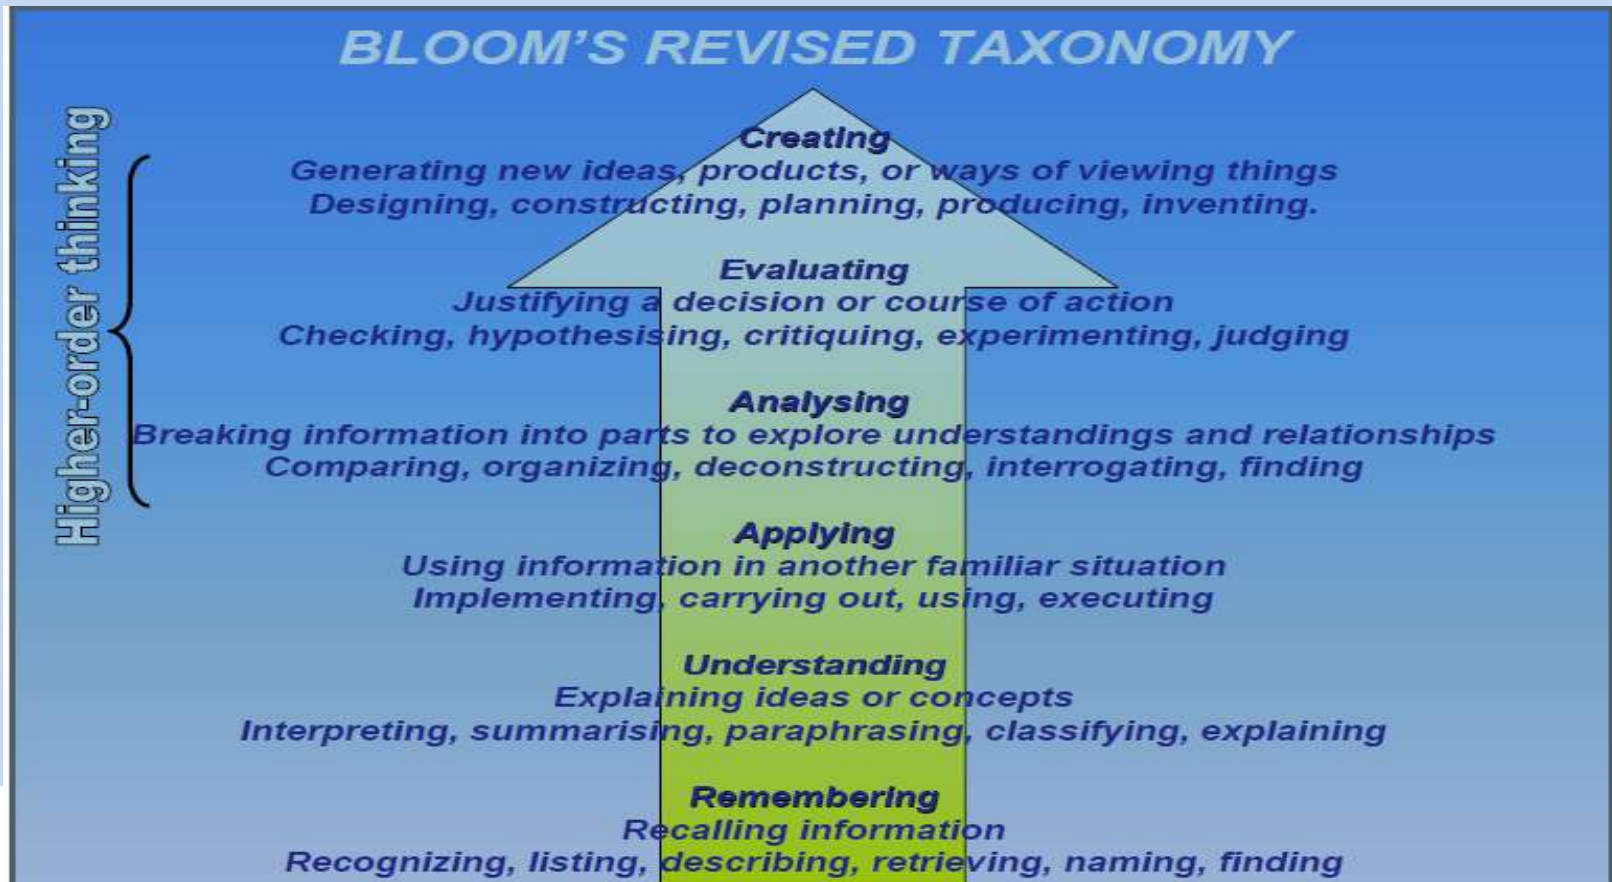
BLOOM'S REVISED TAXONOMY

Higher-order thinking

Creating
Generating new ideas, products, or ways of viewing things
Designing, constructing, planning, producing, inventing.

Evaluating
Justifying a decision or course of action
Checking, hypothesising, critiquing, experimenting, judging

Analysing
Breaking information into parts to explore understandings and relationships
Comparing, organizing, deconstructing, interrogating, finding

Applying
Using information in another familiar situation
Implementing, carrying out, using, executing

Understanding
Explaining ideas or concepts
Interpreting, summarising, paraphrasing, classifying, explaining

Remembering
Recalling information
Recognizing, listing, describing, retrieving, naming, finding